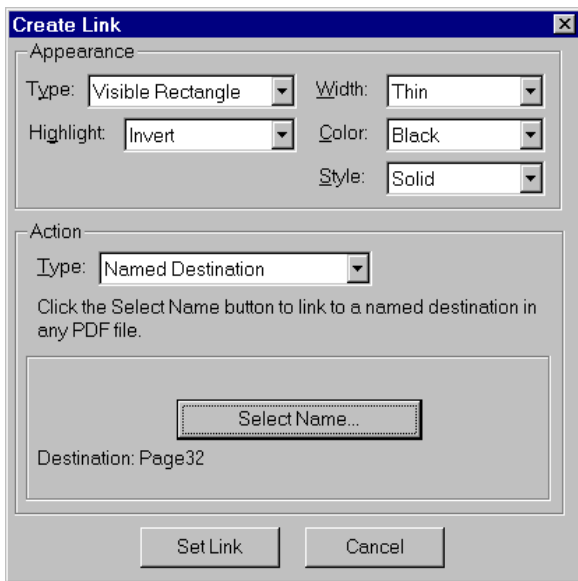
Create Link

Appearance

Type: Visible Rectangle

Width: Thin

Highlight: Invert

Color: Black

Style: Solid

Action

Type: Named Destination

Click the Select Name button to link to a named destination in any PDF file.

Select Name...

Destination: Page32

Set Link

Cancel